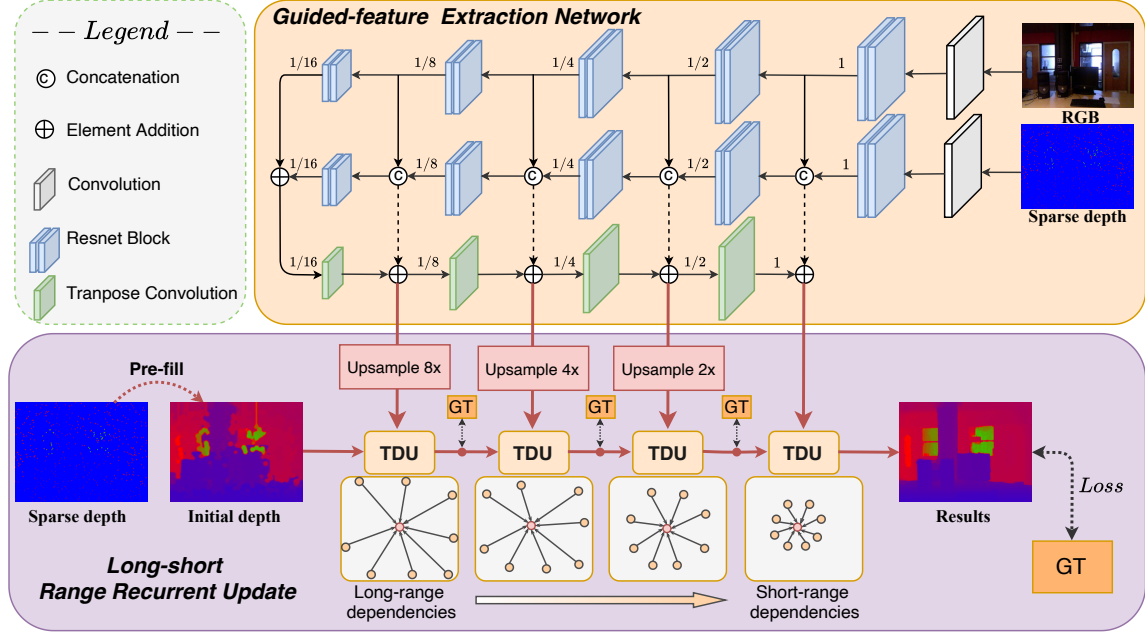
$--Legend--$

Ⓒ Concatenation

$\oplus$ Element Addition

Convolution

Resnet Block

Tranpose Convolution

Guided-feature Extraction Network

1/16 1/8 1/4 1/2 1

RGB

1/16 1/8 1/4 1/2 1

Sparse depth

1/16 1/8 1/4 1/2 1

Pre-fill

Upsample 8x

Upsample 4x

Upsample 2x

GT

GT

GT

Sparse depth

Initial depth

TDU

TDU

TDU

TDU

Results

$Loss$

GT

Long-short Range Recurrent Update

Long-range dependencies

Short-range dependencies